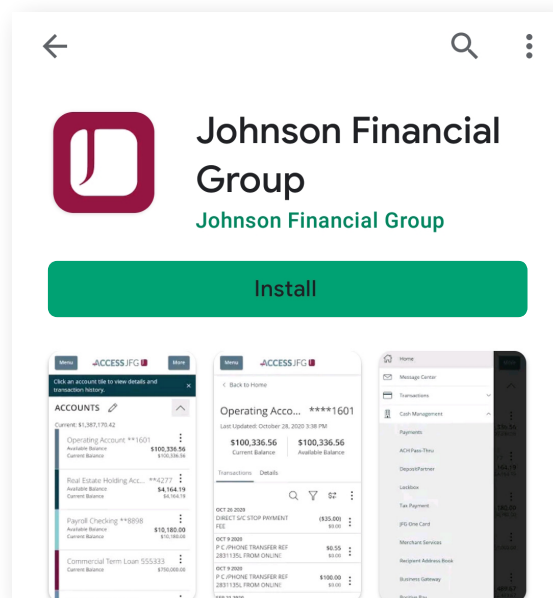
Johnson Financial Group

Johnson Financial Group

Install

Menu ACCESS JFG More

Click an account tile to view details and transaction history.

ACCOUNTS

Current: $1,367,170.42

Operating Account **1601 Available Balance $100,336.56 Current Balance $100,336.56

Real Estate Holding Acc... **4277 Available Balance $4,164.19 Current Balance $4,164.19

Payroll Checking **8898 Available Balance $10,180.00 Current Balance $10,180.00

Commercial Term Loan 555333 Current Balance $700,000.00

Menu ACCESS JFG

< Back to Home

Operating Acco... ****1601

Last Updated: October 28, 2020 3:38 PM

$100,336.56 Current Balance

$100,336.56 Available Balance

Transactions Details

OCT 26 2020 DIRECT S/C STOP PAYMENT FEE ($35.00) $0.00

OCT 9 2020 P C IPHONE TRANSFER REF 2831135L FROM ONLINE $0.55 $0.00

OCT 9 2020 P C IPHONE TRANSFER REF 2831135L FROM ONLINE $100.00 $0.00

Home

Message Center

Transactions

Cash Management

Payments

ACH Pass-Thru

DepositPartner

Lockbox

Tax Payment

JFG One Card

Merchant Services

Recipient Address Book

Business Gateway